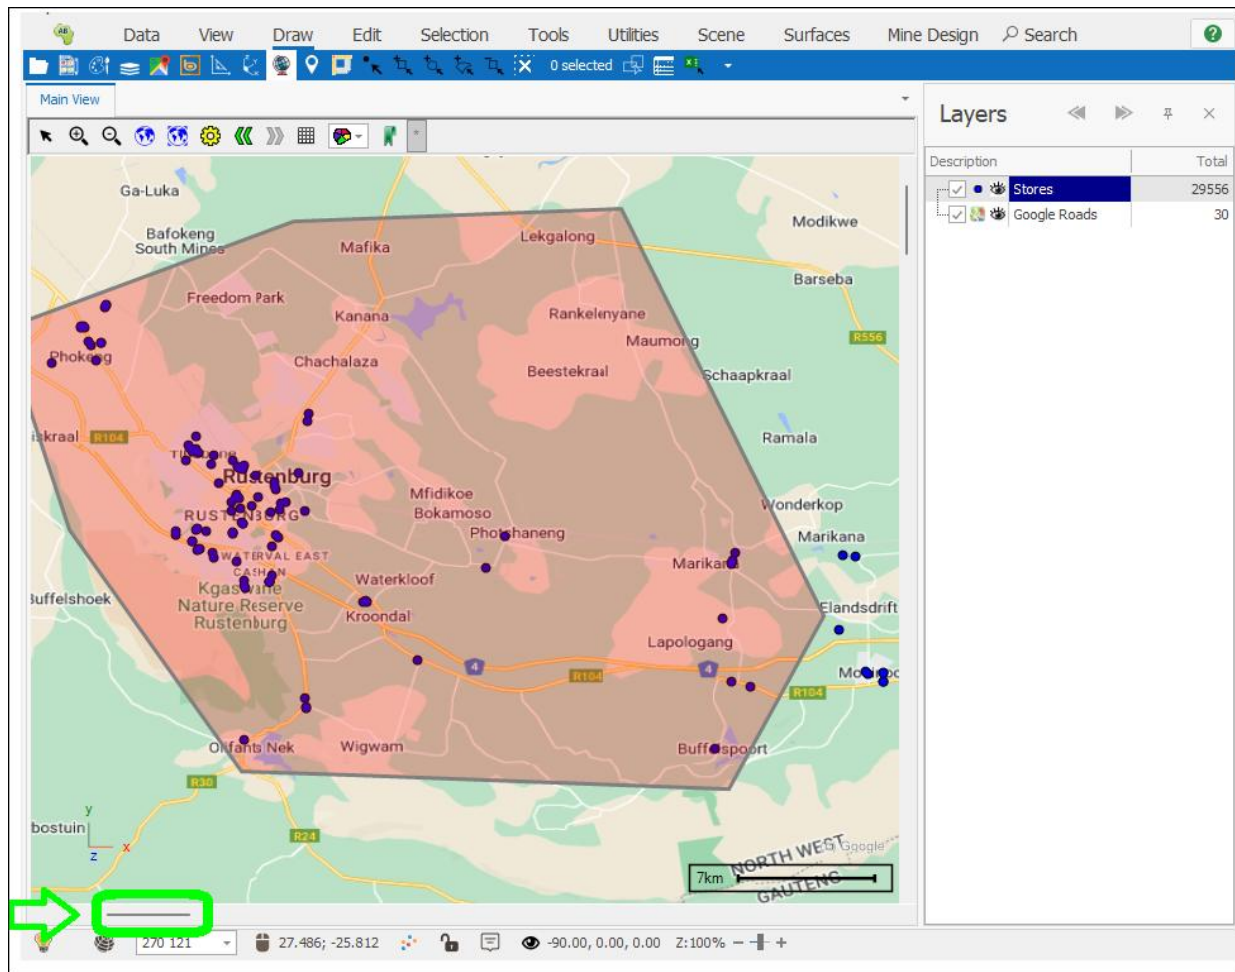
Data View Draw Edit Selection Tools Utilities Scene Surfaces Mine Design Search

0 selected

Main View

Layers

| Description | Total |
|---|---|
| Stores | 29556 |
| Google Roads | 30 |

Ga-Luka
Bafokeng South Mines
Mafika
Lekgalong
Modikwe
Barseba
Freedom Park
Kanana
Rankelenyane
Maumong
R556
Phokeng
Chachalaza
Beestekraal
Schaapkraal
kraal R104
Ramala
Rustenburg
RUSTENBURG
Mfidikoe
Bokamoso
Wonderkop
Photshaneng
Marikana
WATERVAL EAST
CASHAN
Marikana
Kgaswane Nature Reserve Rustenburg
Waterkloof
Buffelshoek
Kroondal
Elandsdrift
Lapologang
4
R104
4
R104
Olifants Nek
Wigwam
Buffelspoort
R30
bostuin
y
x
z
R24
NORTH WEST
GAUTENG
Google
7km

270 121
27.486; -25.812
-90.00, 0.00, 0.00
Z:100%